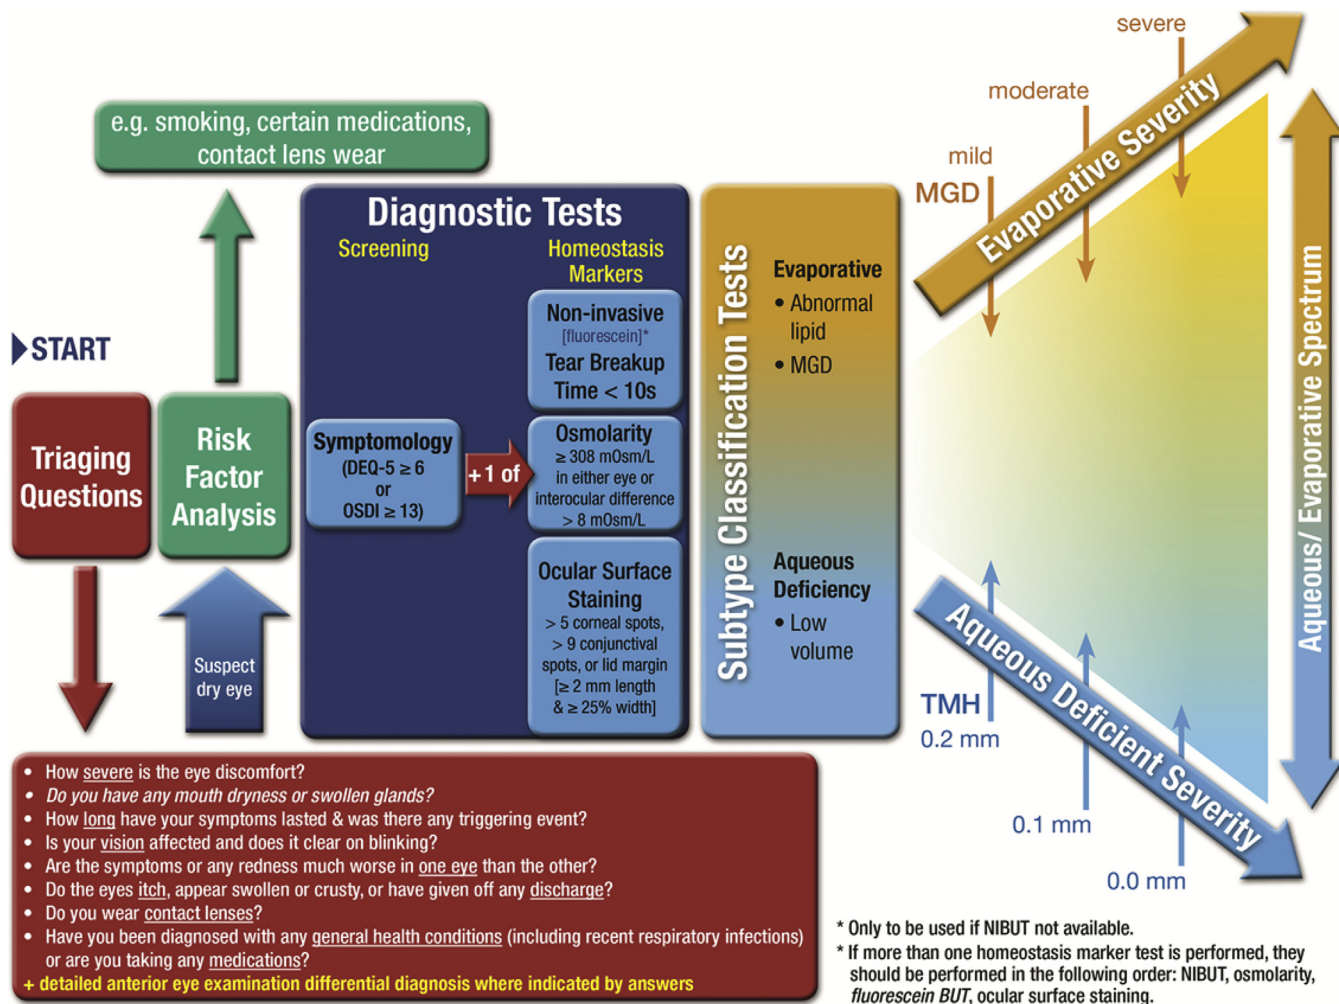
e.g. smoking, certain medications, contact lens wear

START

Triaging Questions

Risk Factor Analysis

Suspect dry eye

Diagnostic Tests

Screening

Homeostasis Markers

Symptomology (DEQ-5 $\geq$ 6 or OSDI $\geq$ 13)

+1 of

Non-invasive [fluorescein]* Tear Breakup Time < 10s

Osmolarity $\geq$ 308 mOsm/L in either eye or interocular difference > 8 mOsm/L

Ocular Surface Staining > 5 corneal spots, > 9 conjunctival spots, or lid margin [$\geq$ 2 mm length & $\geq$ 25% width]

Subtype Classification Tests

Evaporative
• Abnormal lipid
• MGD

Aqueous Deficiency
• Low volume

severe

moderate

mild

MGD

Evaporative Severity

Aqueous/ Evaporative Spectrum

TMH 0.2 mm

0.1 mm

0.0 mm

Aqueous Deficient Severity

• How severe is the eye discomfort?
• Do you have any mouth dryness or swollen glands?
• How long have your symptoms lasted & was there any triggering event?
• Is your vision affected and does it clear on blinking?
• Are the symptoms or any redness much worse in one eye than the other?
• Do the eyes itch, appear swollen or crusty, or have given off any discharge?
• Do you wear contact lenses?
• Have you been diagnosed with any general health conditions (including recent respiratory infections) or are you taking any medications?
+ detailed anterior eye examination differential diagnosis where indicated by answers

* Only to be used if NIBUT not available.
* If more than one homeostasis marker test is performed, they should be performed in the following order: NIBUT, osmolarity, fluorescein BUT, ocular surface staining.